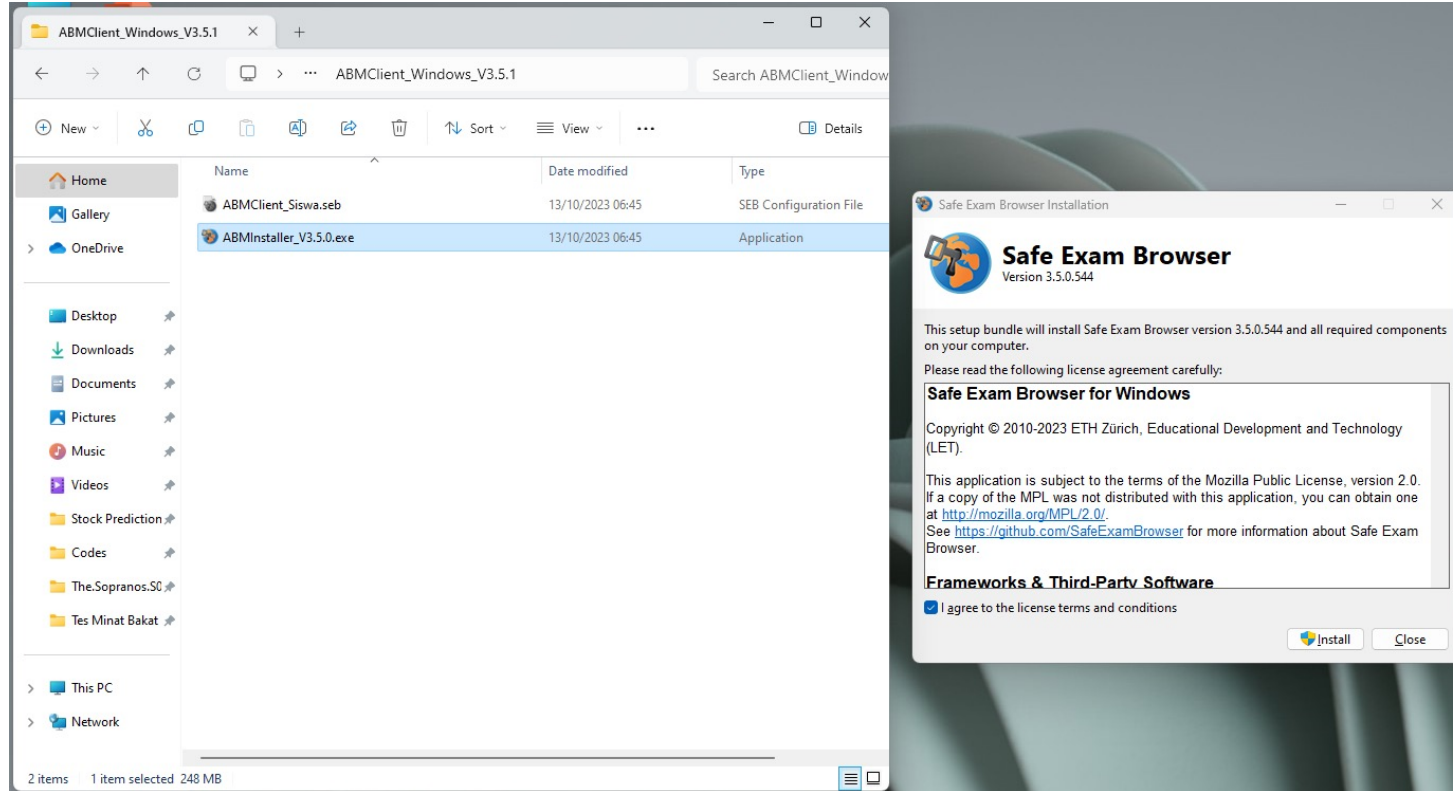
ABMClient_Windows_V3.5.1 × +

ABMClient_Windows_V3.5.1

Search ABMClient_Window

New Sort View ··· Details

Home
Gallery
OneDrive

Desktop
Downloads
Documents
Pictures
Music
Videos
Stock Prediction
Codes
The.Sopranos.S0
Tes Minat Bakat

This PC
Network

| Name | Date modified | Type |
|---|---|---|
| ABMClient_Siswa.seb | 13/10/2023 06:45 | SEB Configuration File |
| ABMInstaller_V3.5.0.exe | 13/10/2023 06:45 | Application |

2 items 1 item selected 248 MB

Safe Exam Browser Installation

Safe Exam Browser
Version 3.5.0.544

This setup bundle will install Safe Exam Browser version 3.5.0.544 and all required components on your computer.

Please read the following license agreement carefully:

Safe Exam Browser for Windows

Copyright © 2010-2023 ETH Zürich, Educational Development and Technology (LET).

This application is subject to the terms of the Mozilla Public License, version 2.0. If a copy of the MPL was not distributed with this application, you can obtain one at http://mozilla.org/MPL/2.0/.
See https://github.com/SafeExamBrowser for more information about Safe Exam Browser.

Frameworks & Third-Party Software

I agree to the license terms and conditions

Install Close